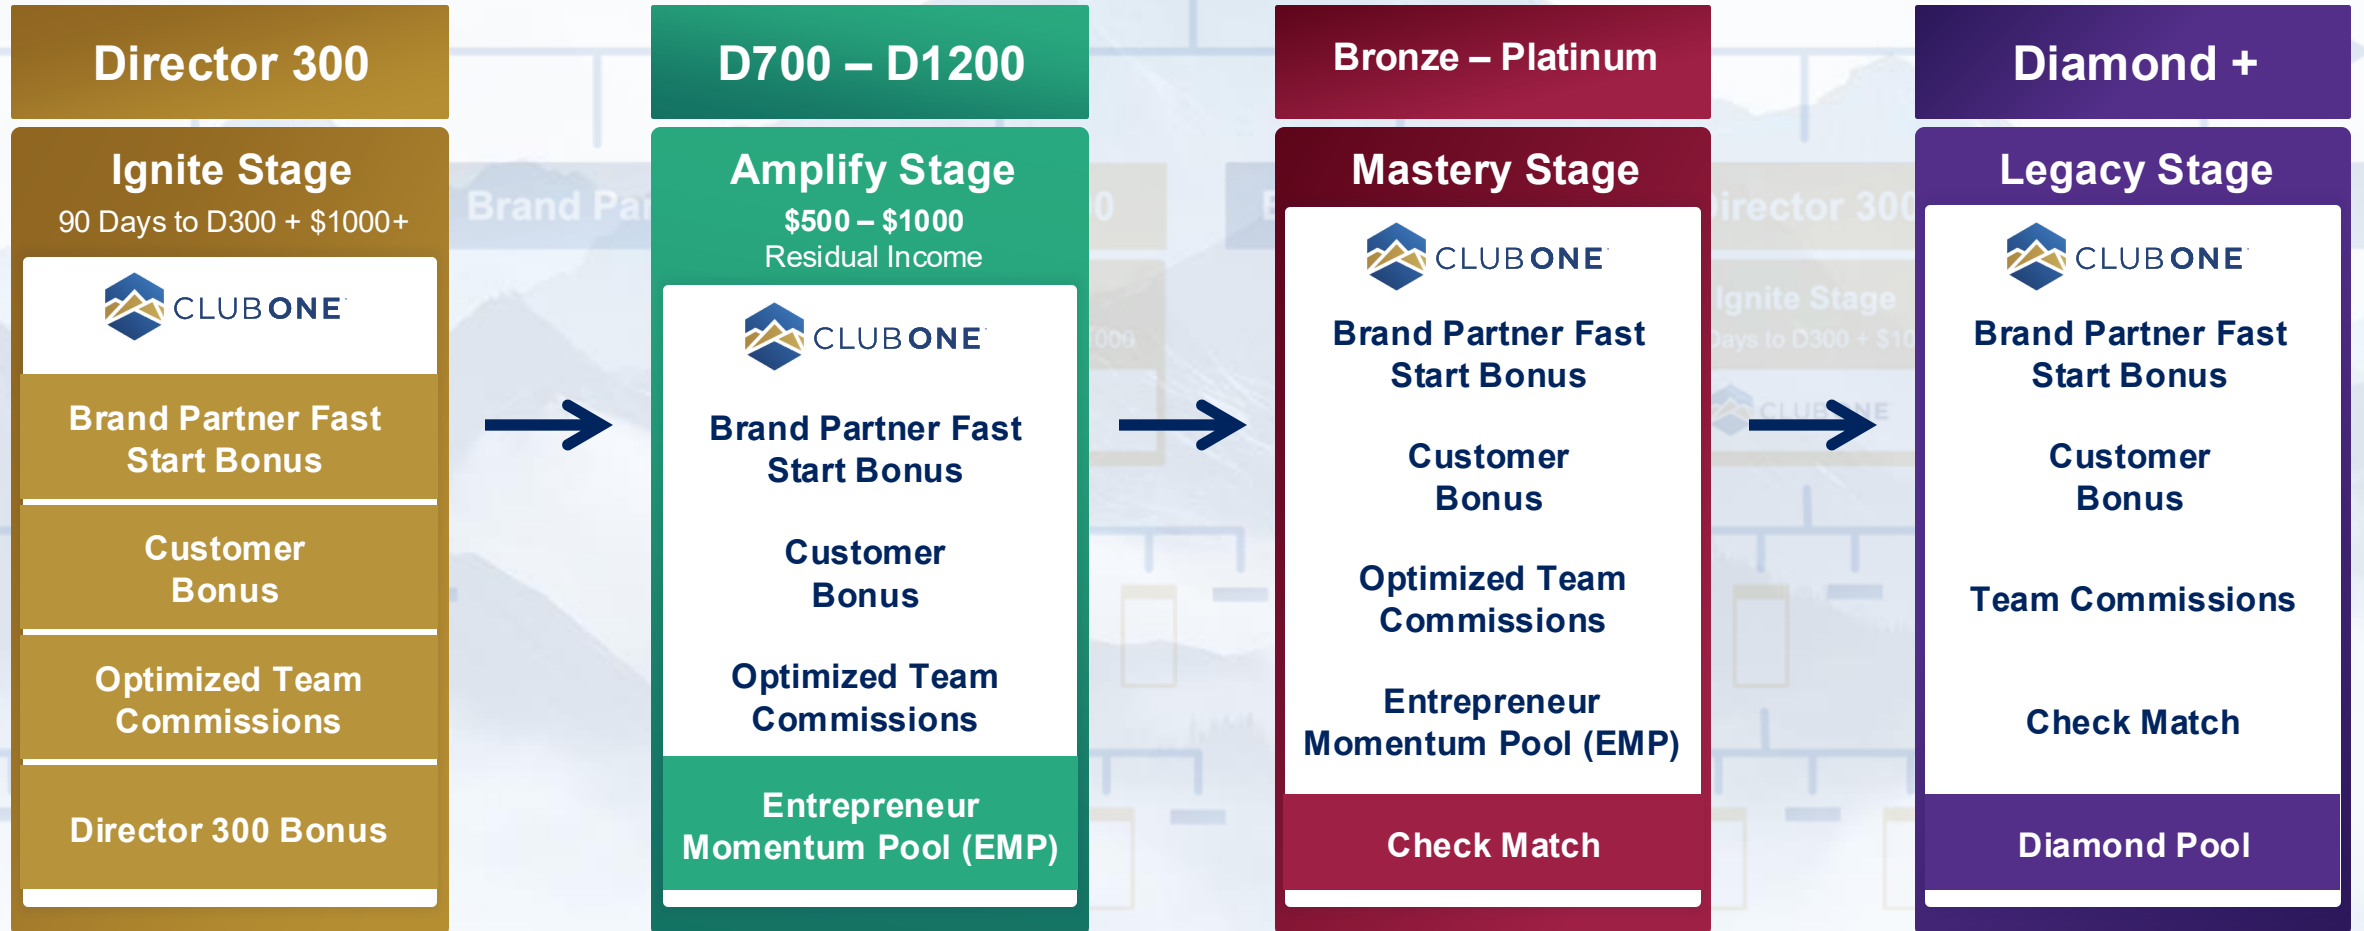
Director 300

Ignite Stage
90 Days to D300 + $1000+

CLUBONE

Brand Partner Fast Start Bonus

Customer Bonus

Optimized Team Commissions

Director 300 Bonus

D700 – D1200

Amplify Stage
$500 – $1000
Residual Income

CLUBONE

Brand Partner Fast Start Bonus

Customer Bonus

Optimized Team Commissions

Entrepreneur Momentum Pool (EMP)

Bronze – Platinum

Mastery Stage

CLUBONE

Brand Partner Fast Start Bonus

Customer Bonus

Optimized Team Commissions

Entrepreneur Momentum Pool (EMP)

Check Match

Diamond +

Legacy Stage

CLUBONE

Brand Partner Fast Start Bonus

Customer Bonus

Team Commissions

Check Match

Diamond Pool